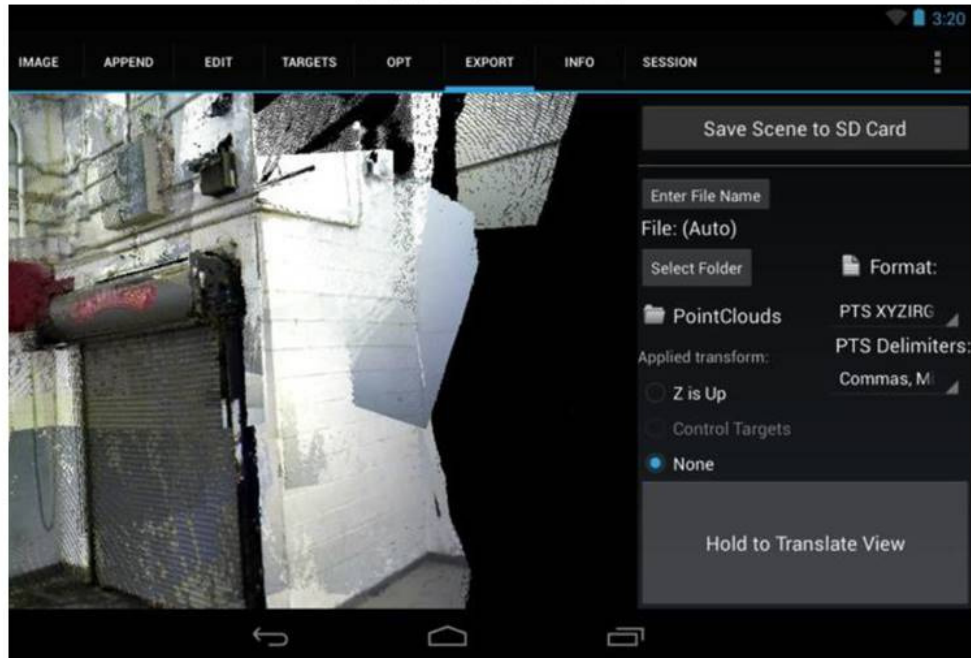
3:20

IMAGE APPEND EDIT TARGETS OPT EXPORT INFO SESSION

Save Scene to SD Card

Enter File Name

File: (Auto)

Select Folder

Format:

PointClouds

PTS XYZIRG

Applied transform:

PTS Delimiters:

Commas, M

Z is Up

Control Targets

None

Hold to Translate View